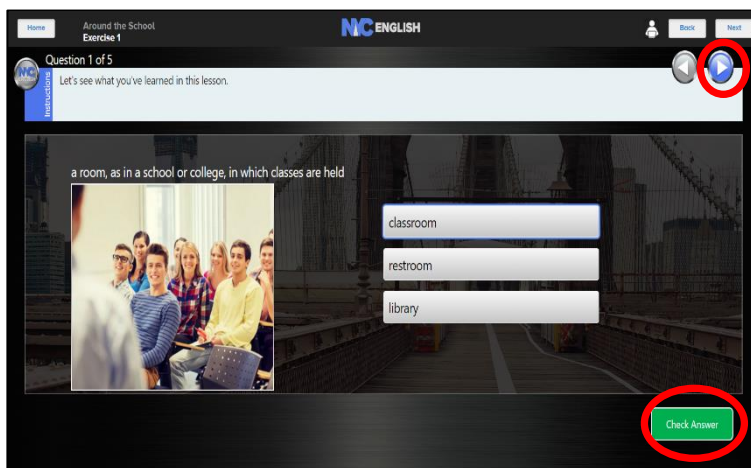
Home

Around the School
Exercise 1

NC ENGLISH

Back

Next

Question 1 of 5

Instructions

Let's see what you've learned in this lesson.

a room, as in a school or college, in which classes are held

classroom

restroom

library

Check Answer